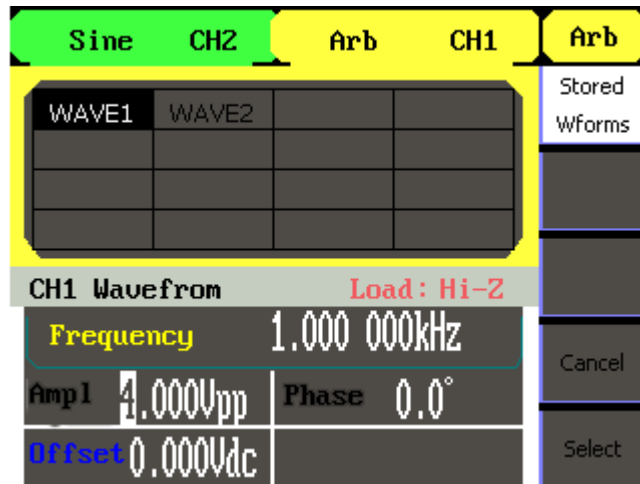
Sine CH2
Arb CH1
Arb
Stored Wforms

| WAVE1 | WAVE2 | | |
|---|---|---|---|
| | | | |
| | | | |
| | | | |

CH1 Wavefrom
Load: Hi-Z
Frequency 1.000 000kHz
Ampl 4.000Vpp
Phase 0.0°
Offset 0.000Vdc
Cancel
Select